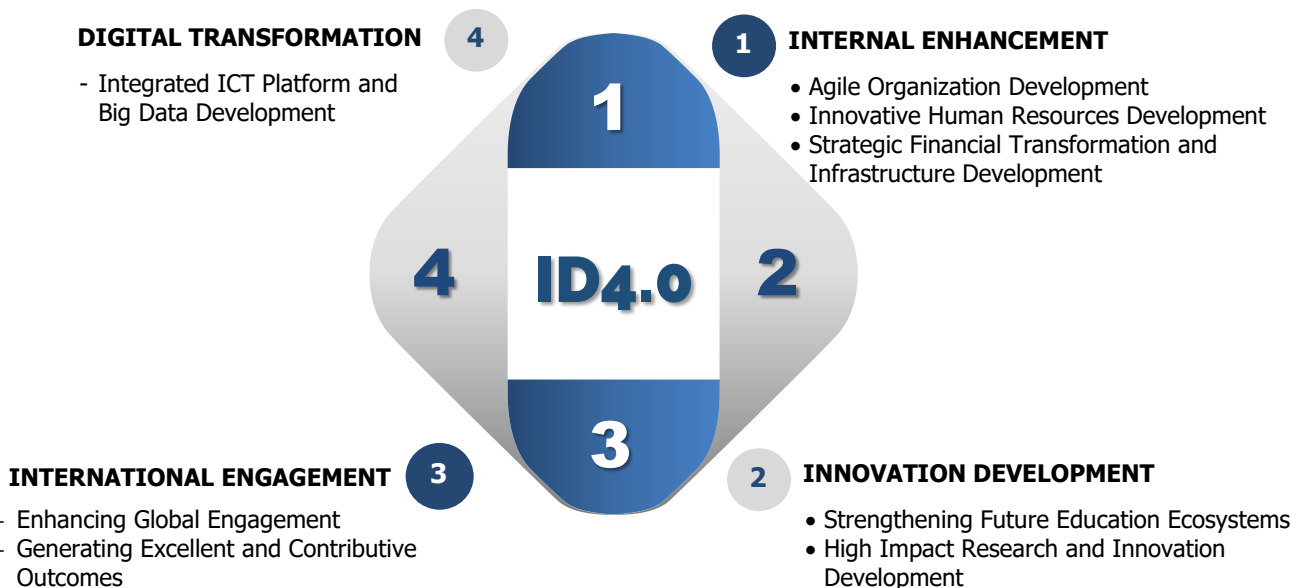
DIGITAL TRANSFORMATION 4

- Integrated ICT Platform and Big Data Development

1 INTERNAL ENHANCEMENT

• Agile Organization Development
• Innovative Human Resources Development
• Strategic Financial Transformation and Infrastructure Development

1

4 ID4.0 2

3

INTERNATIONAL ENGAGEMENT 3

- Enhancing Global Engagement
- Generating Excellent and Contributive Outcomes

2 INNOVATION DEVELOPMENT

• Strengthening Future Education Ecosystems
• High Impact Research and Innovation Development